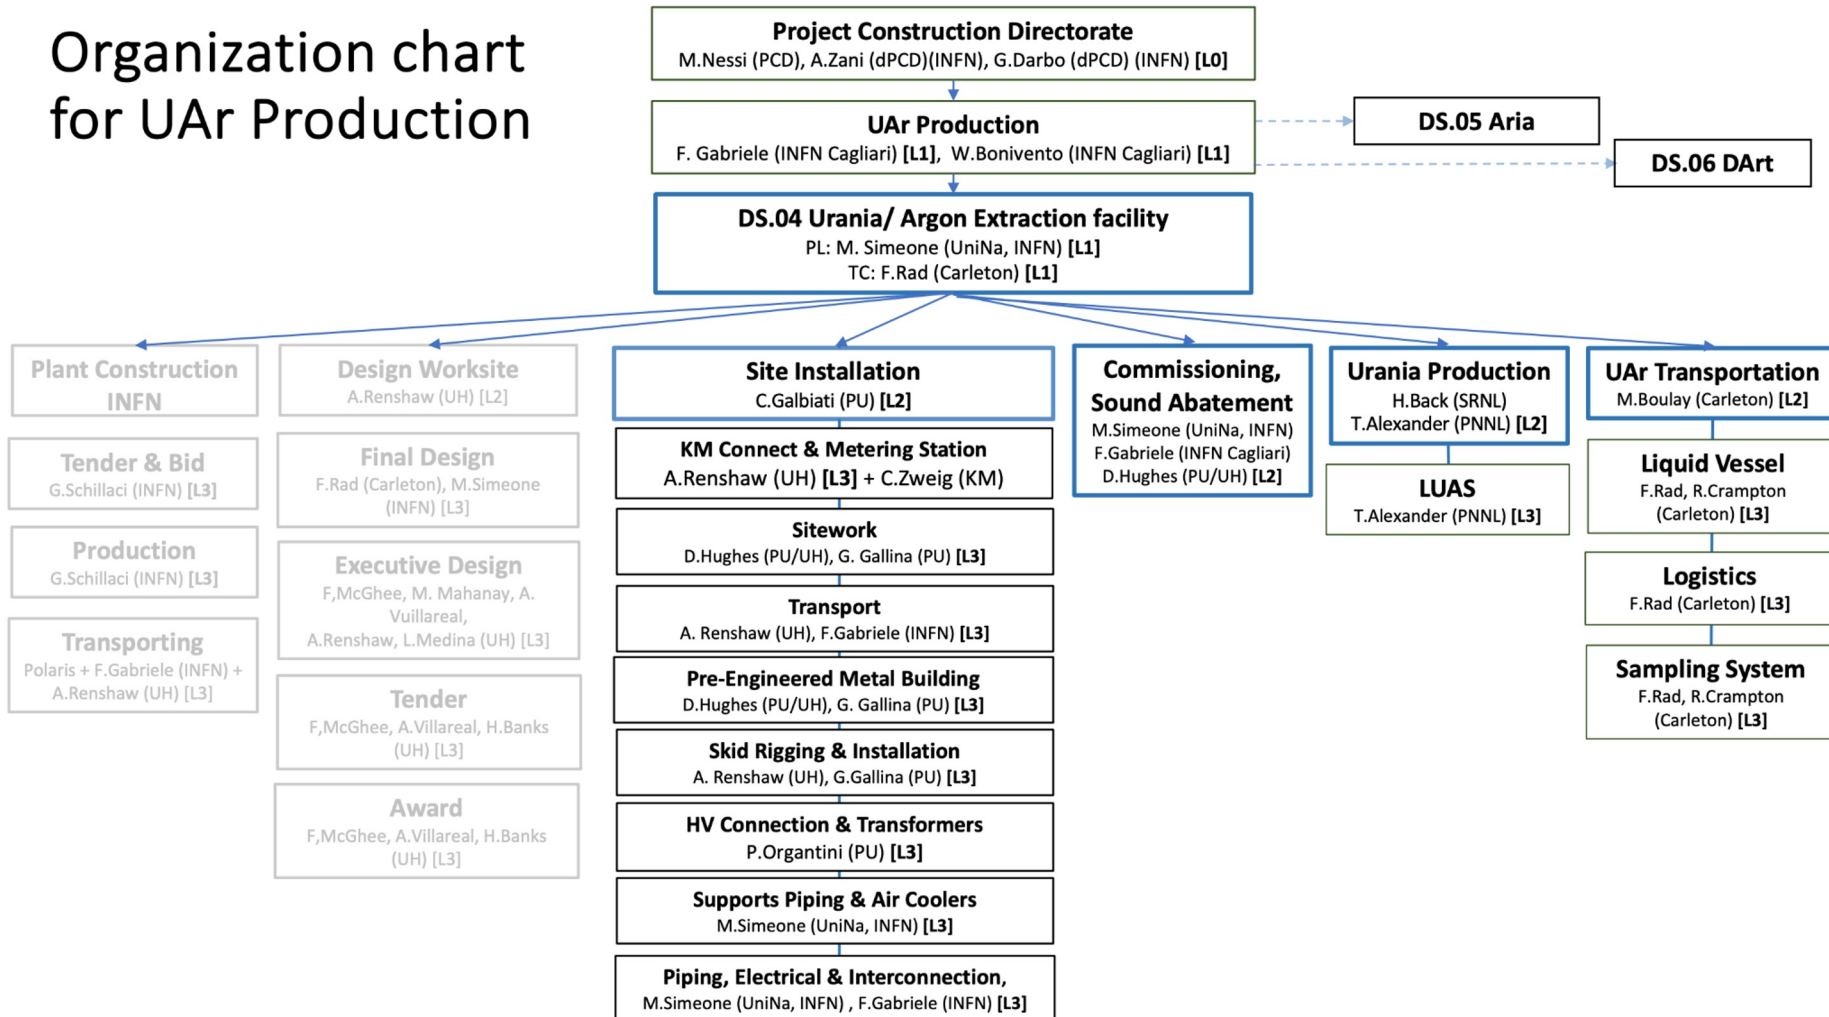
Organization chart for UAr Production

Project Construction Directorate
M.Nessi (PCD), A.Zani (dPCD)(INFN), G.Darbo (dPCD) (INFN) [L0]

UAr Production
F. Gabriele (INFN Cagliari) [L1], W.Bonivento (INFN Cagliari) [L1]

DS.05 Aria

DS.06 DArt

DS.04 Urania/ Argon Extraction facility
PL: M. Simeone (UniNa, INFN) [L1]
TC: F.Rad (Carleton) [L1]

Plant Construction INFN

Tender & Bid
G.Schillaci (INFN) [L3]

Production
G.Schillaci (INFN) [L3]

Transporting
Polaris + F.Gabriele (INFN) + A.Renshaw (UH) [L3]

Design Worksite
A.Renshaw (UH) [L2]

Final Design
F.Rad (Carleton), M.Simeone (INFN) [L3]

Executive Design
F,McGhee, M. Mahanay, A. Vuillareal, A.Renshaw, L.Medina (UH) [L3]

Tender
F,McGhee, A.Villareal, H.Banks (UH) [L3]

Award
F,McGhee, A.Villareal, H.Banks (UH) [L3]

Site Installation
C.Galbiati (PU) [L2]

KM Connect & Metering Station
A.Renshaw (UH) [L3] + C.Zweig (KM)

Sitework
D.Hughes (PU/UH), G. Gallina (PU) [L3]

Transport
A. Renshaw (UH), F.Gabriele (INFN) [L3]

Pre-Engineered Metal Building
D.Hughes (PU/UH), G. Gallina (PU) [L3]

Skid Rigging & Installation
A. Renshaw (UH), G.Gallina (PU) [L3]

HV Connection & Transformers
P.Organtini (PU) [L3]

Supports Piping & Air Coolers
M.Simeone (UniNa, INFN) [L3]

Piping, Electrical & Interconnection,
M.Simeone (UniNa, INFN) , F.Gabriele (INFN) [L3]

Commissioning, Sound Abatement
M.Simeone (UniNa, INFN)
F.Gabriele (INFN Cagliari)
D.Hughes (PU/UH) [L2]

Urania Production
H.Back (SRNL)
T.Alexander (PNNL) [L2]

LUAS
T.Alexander (PNNL) [L3]

UAr Transportation
M.Boulay (Carleton) [L2]

Liquid Vessel
F.Rad, R.Crampton (Carleton) [L3]

Logistics
F.Rad (Carleton) [L3]

Sampling System
F.Rad, R.Crampton (Carleton) [L3]